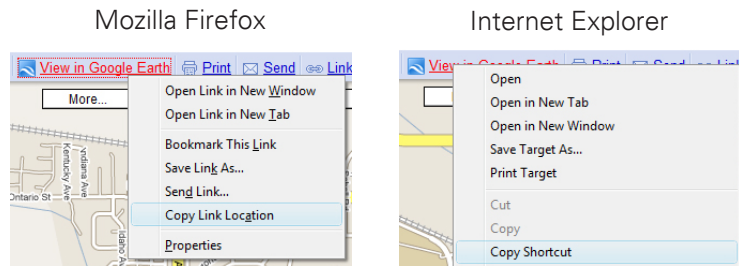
Mozilla Firefox

View in Google Earth Print Send Link

More...

Open Link in New Window
Open Link in New Tab
Bookmark This Link
Save Link As...
Send Link...
Copy Link Location
Properties

Kentucky Ave
Indiana Ave
Ontario St
Idaho Ave

Internet Explorer

View in Google Earth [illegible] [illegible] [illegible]

Open
Open in New Tab
Open in New Window
Save Target As...
Print Target
Cut
Copy
Copy Shortcut